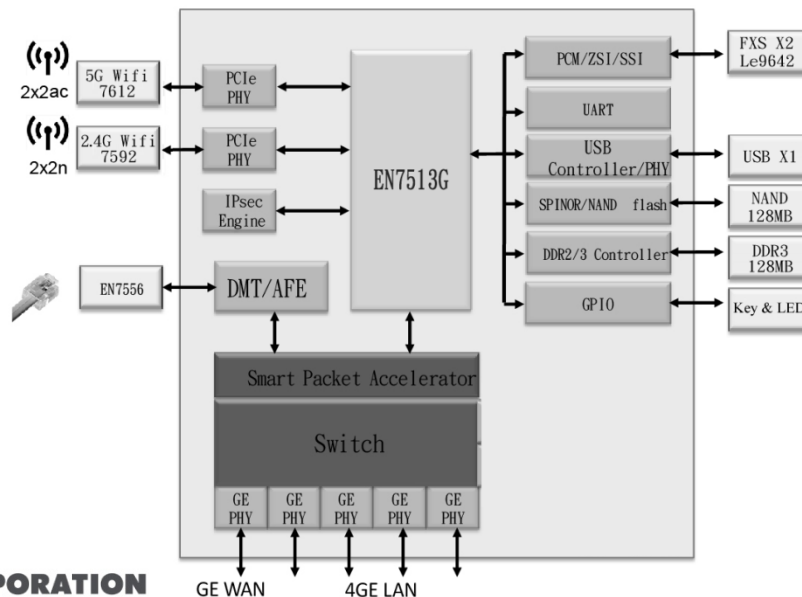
2x2ac

5G Wifi 7612

2.4G Wifi 7592

2x2n

PCIe PHY

PCIe PHY

IPsec Engine

EN7513G

PCM/ZSI/SSI

UART

USB Controller/PHY

SPINOR/NAND flash

DDR2/3 Controller

GPIO

FXS X2 Le9642

USB X1

NAND 128MB

DDR3 128MB

Key & LED

EN7556

DMT/AFE

Smart Packet Accelerator

Switch

GE PHY

GE PHY

GE PHY

GE PHY

GE PHY

PORATION

GE WAN

4GE LAN